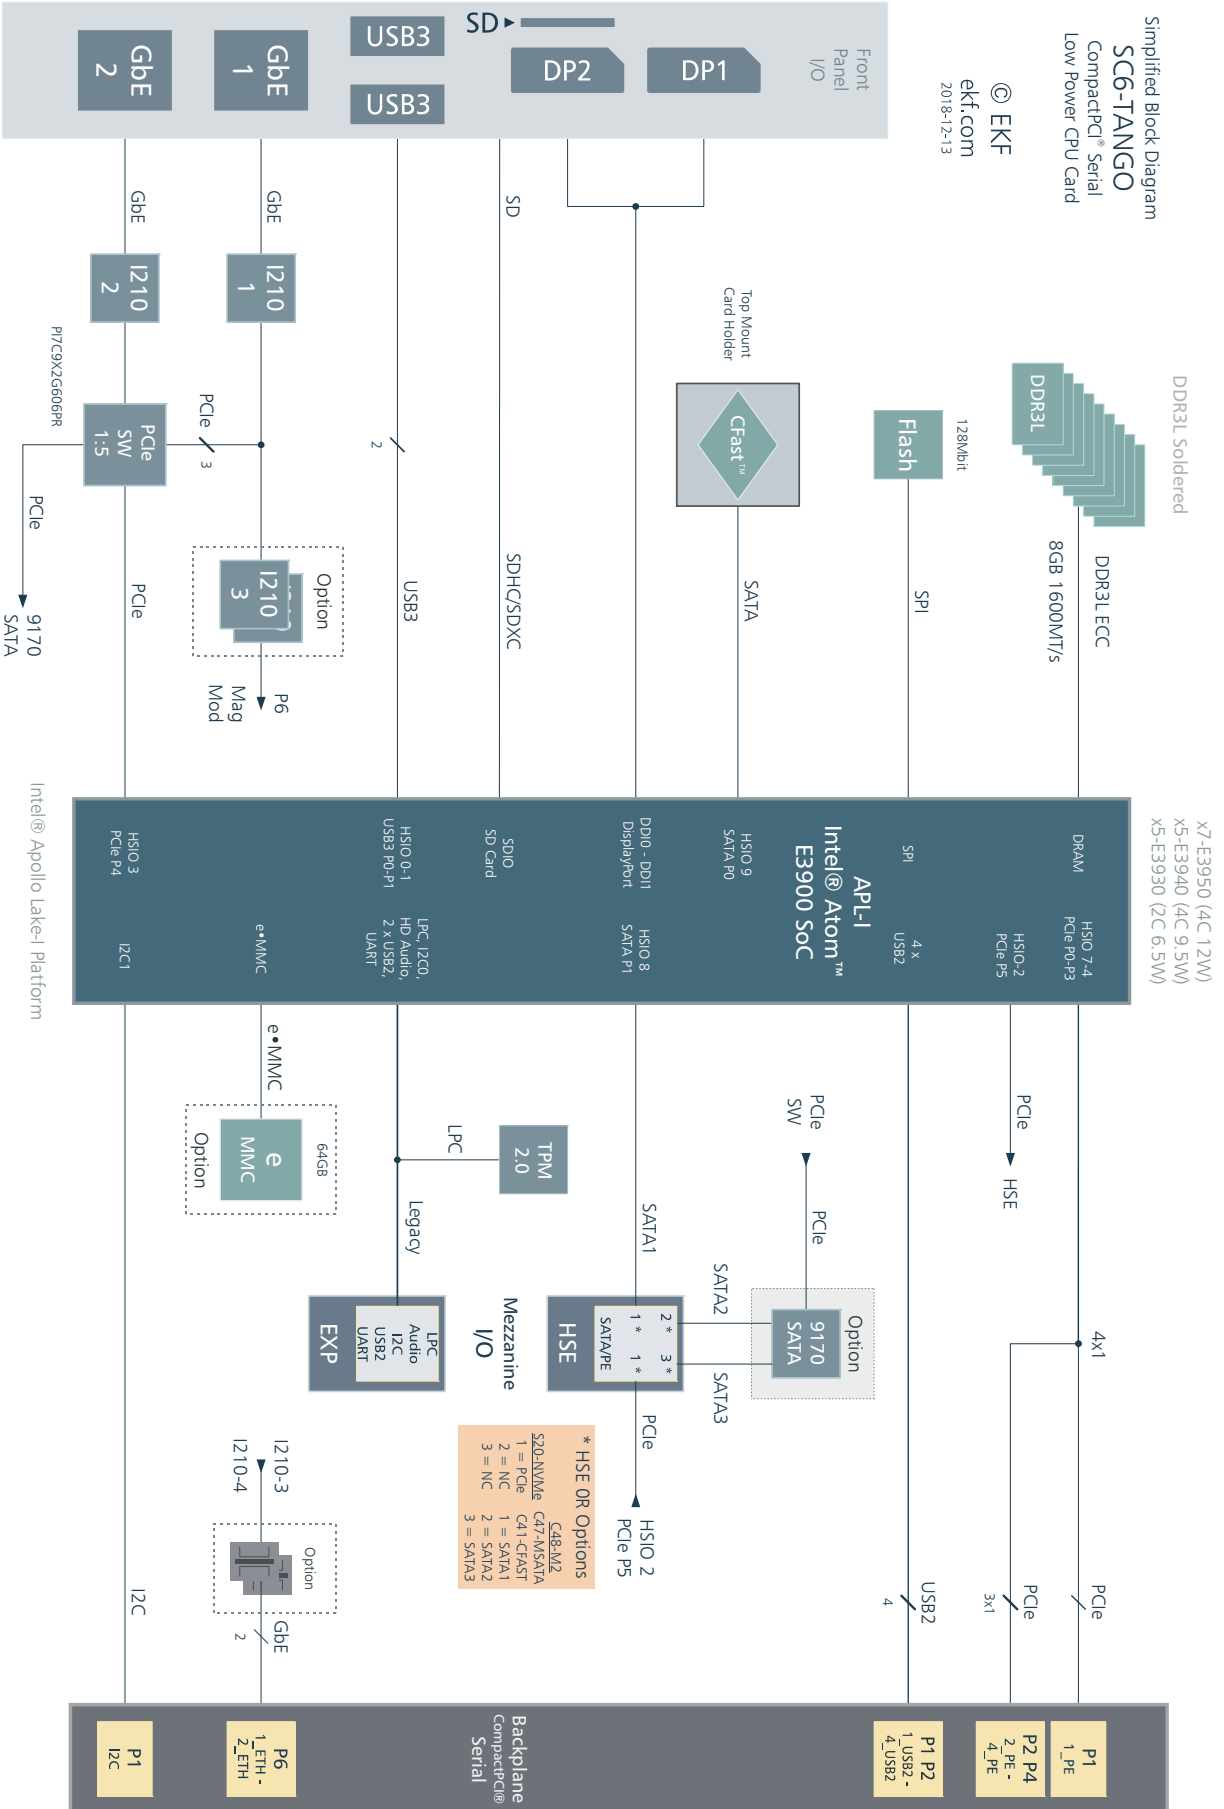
Simplified Block Diagram
SC6-TANGO
CompactPCI® Serial
Low Power CPU Card

© EKF
ekf.com
2018-12-13

Front Panel I/O

GbE 2
GbE 1
USB3
USB3
SD
DP2
DP1

GbE
GbE
SD

I210 2
I210 1

PI7C9X2G606PR

PCIe SW 1:5

PCIe
3

2

Top Mount Card Holder

CFast™

DDR3L Soldered

DDR3L

128Mbit

Flash

PCIe
9170 SATA

PCIe

Option
I210 3
P6
Mag Mod

USB3
SDHC/SDXC
SATA
SPI
8GB 1600MT/s
DDR3L ECC

x7-E3950 (4C 12W)
x5-E3940 (4C 9.5W)
x5-E3930 (2C 6.5W)

Intel® Apollo Lake-I Platform

APL-I
Intel® Atom™
E3900 SoC

HSIO 3
PCIe P4
HSIO 0-1
USB3 P0-P1
SDIO
SD Card
DDI0 - DDI1
DisplayPort
HSIO 9
SATA P0
SPI
DRAM
I2C1
e•MMC
LPC, I2C0,
HD Audio,
2 x USB2,
UART
HSIO 8
SATA P1
4 x
USB2
HSIO-2
PCIe P5
HSIO 7-4
PCIe P0-P3

e•MMC
64GB
e MMC
Option

LPC
TPM 2.0
Legacy

EXP
LPC
Audio
I2C
USB2
UART

Mezzanine I/O

HSE
SATA/PE
1 *
2 *
1 *
3 *

SATA1
SATA2
SATA3

Option
9170 SATA

PCIe SW
PCIe

PCIe
HSE

4x1

* HSE OR Options
S20-NVMe
1 = PCIe
2 = NC
3 = NC
C48-M2
C47-MSATA
C41-CFAST
1 = SATA1
2 = SATA2
3 = SATA3

PCIe
HSIO 2
PCIe P5

I210-3
I210-4
Option
2
GbE

I2C

4
USB2
3x1
PCIe
PCIe

Backplane
CompactPCI®
Serial

P1
I2C
P6
1_ETH -
2_ETH
P1 P2
1_USB2 -
4_USB2
P2 P4
2_PE -
4_PE
P1
1_PE